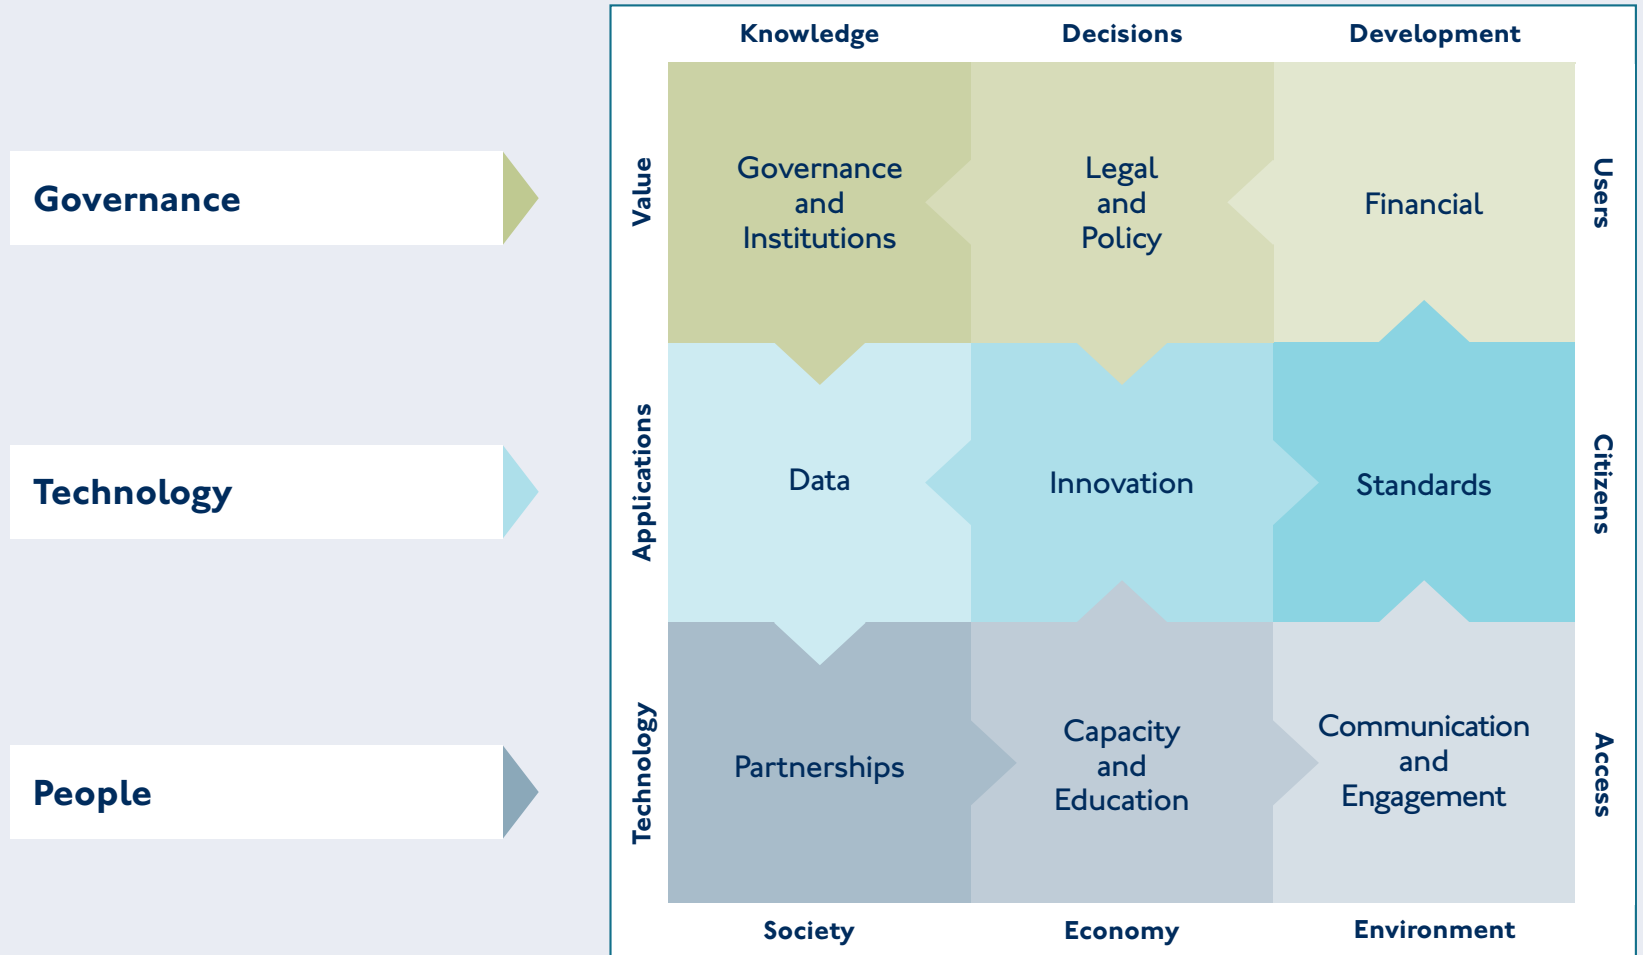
Governance

Technology

People

Knowledge | Decisions | Development

Value

Applications

Technology

Governance and Institutions

Legal and Policy

Financial

Data

Innovation

Standards

Partnerships

Capacity and Education

Communication and Engagement

Users

Citizens

Access

Society | Economy | Environment